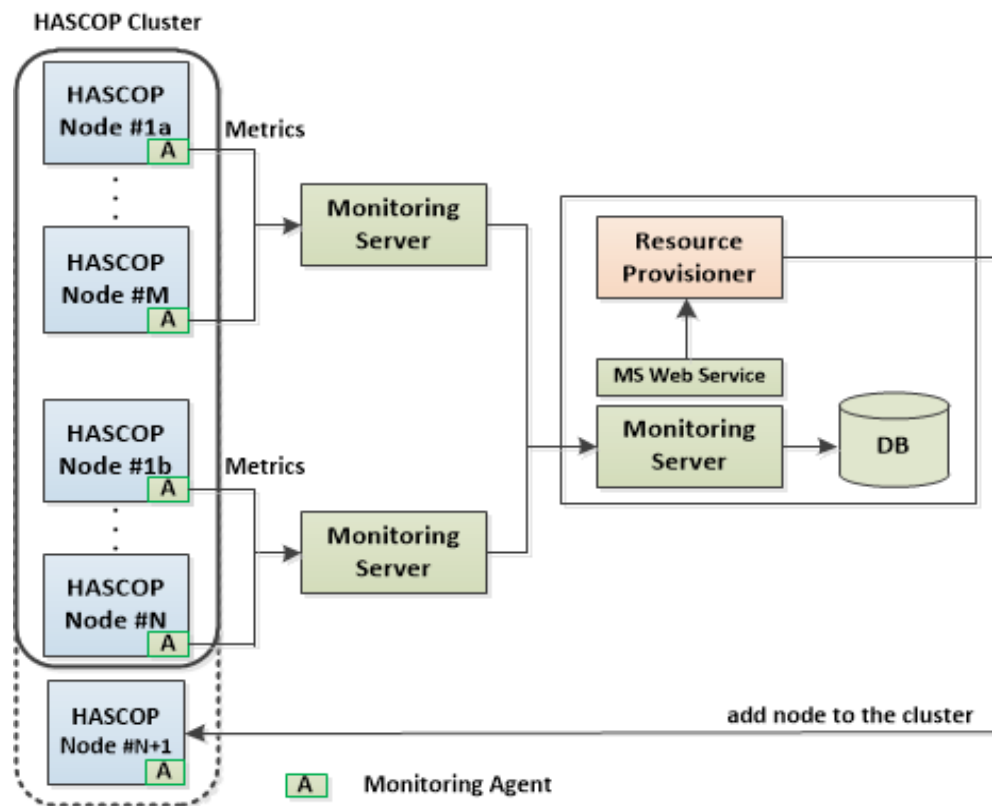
HASCOP Cluster

HASCOP Node #1a
A

HASCOP Node #M
A

HASCOP Node #1b
A

HASCOP Node #N
A

HASCOP Node #N+1
A

Metrics

Metrics

Monitoring Server

Monitoring Server

Resource Provisioner

MS Web Service

Monitoring Server

DB

add node to the cluster

A Monitoring Agent